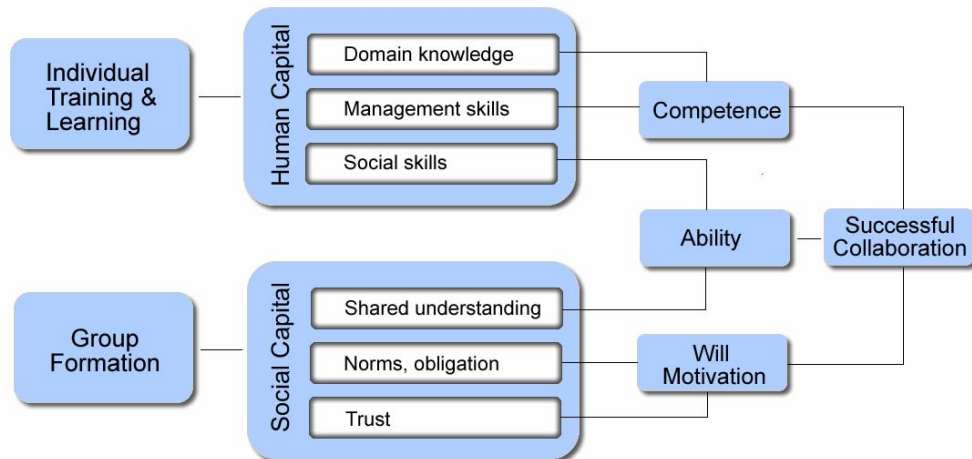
Individual Training & Learning

Human Capital

Domain knowledge

Management skills

Social skills

Competence

Ability

Successful Collaboration

Group Formation

Social Capital

Shared understanding

Norms, obligation

Trust

Will Motivation